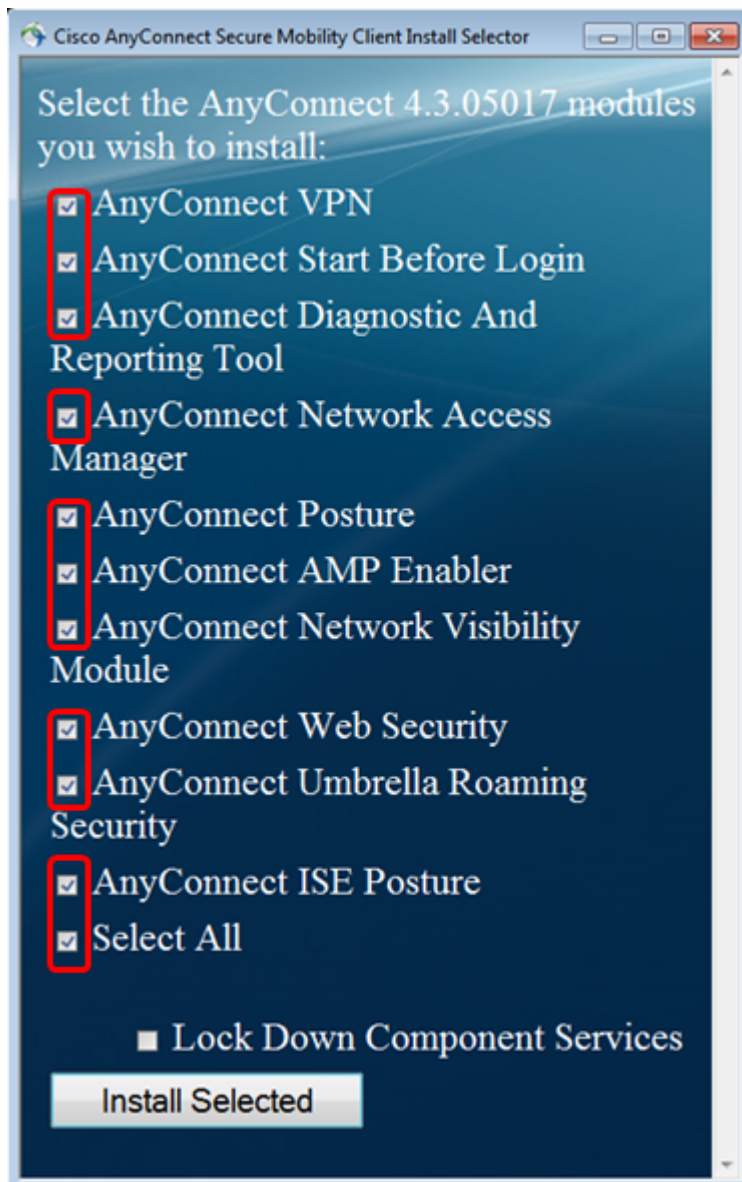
Cisco AnyConnect Secure Mobility Client Install Selector

Select the AnyConnect 4.3.05017 modules you wish to install:

AnyConnect VPN
AnyConnect Start Before Login
AnyConnect Diagnostic And Reporting Tool
AnyConnect Network Access Manager
AnyConnect Posture
AnyConnect AMP Enabler
AnyConnect Network Visibility Module
AnyConnect Web Security
AnyConnect Umbrella Roaming Security
AnyConnect ISE Posture
Select All

Lock Down Component Services

Install Selected